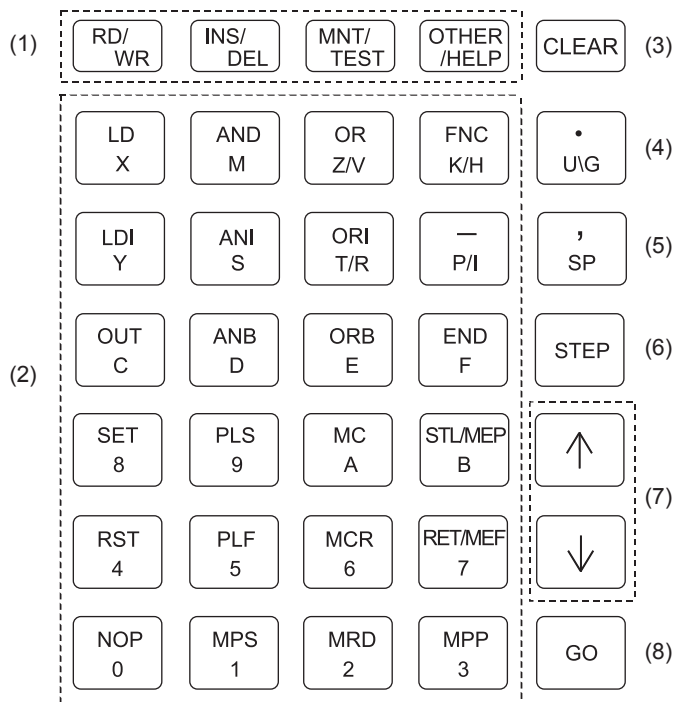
(1) RD/ WR INS/ DEL MNT/ TEST OTHER /HELP CLEAR (3)

(2)

LD X
AND M
OR Z/V
FNC K/H
• U\G (4)

LDI Y
ANI S
ORI T/R
— P/I
, SP (5)

OUT C
ANB D
ORB E
END F
STEP (6)

SET 8
PLS 9
MC A
STL/MEP B
↑

RST 4
PLF 5
MCR 6
RET/MEF 7
↓ (7)

NOP 0
MPS 1
MRD 2
MPP 3
GO (8)